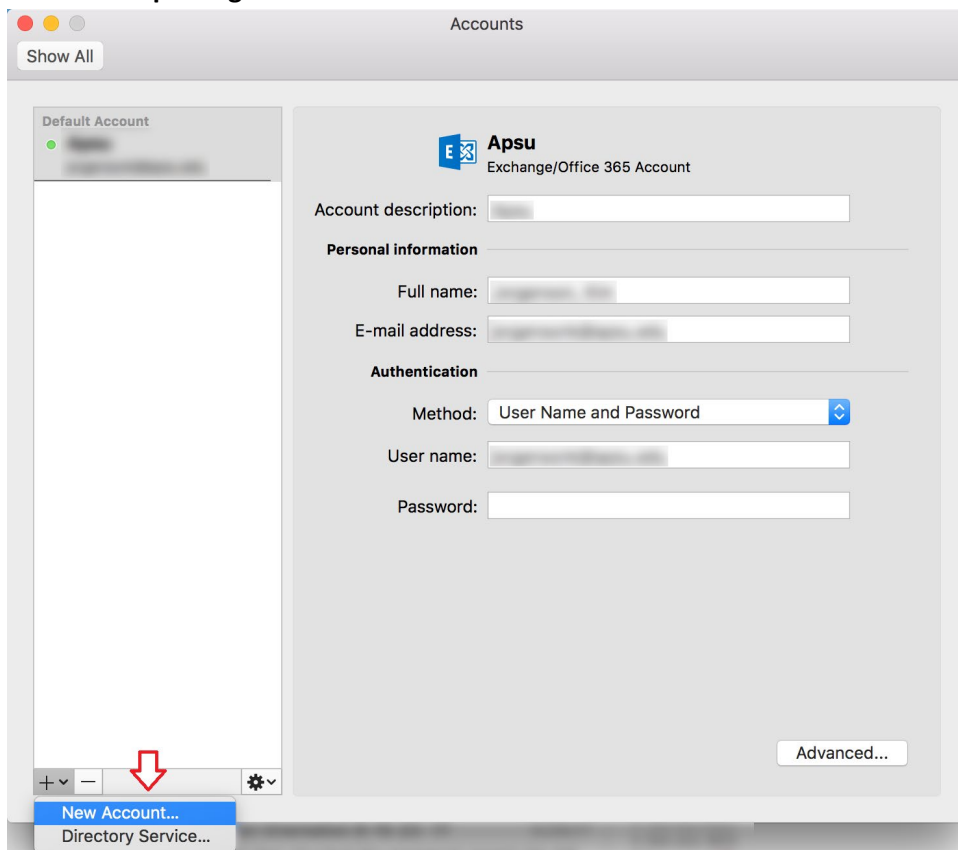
Accounts

Show All

Default Account
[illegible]
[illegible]

Apsu
Exchange/Office 365 Account

Account description: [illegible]

Personal information

Full name: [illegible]

E-mail address: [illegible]

Authentication

Method: User Name and Password

User name: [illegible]

Password:

Advanced...

+ −

New Account...
Directory Service...